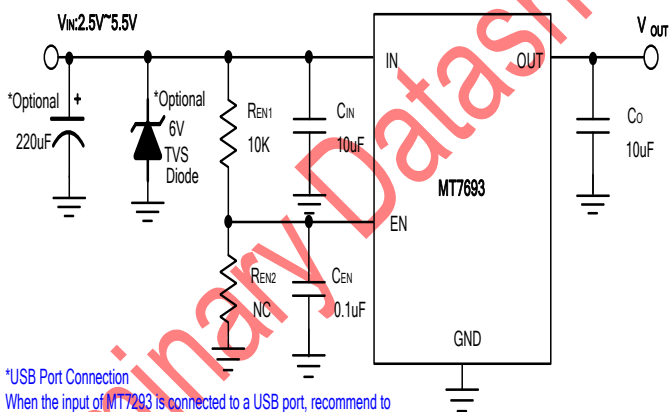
$V_{IN}$:2.5V~5.5V

V OUT

*Optional

+

220uF

*Optional

6V

TVS

Diode

$R_{EN1}$

10K

$C_{IN}$

10uF

IN

OUT

$C_O$

10uF

MT7693

EN

$R_{EN2}$

NC

$C_{EN}$

0.1uF

GND

Preliminary Datasheet

*USB Port Connection

When the input of MT7293 is connected to a USB port, recommend to